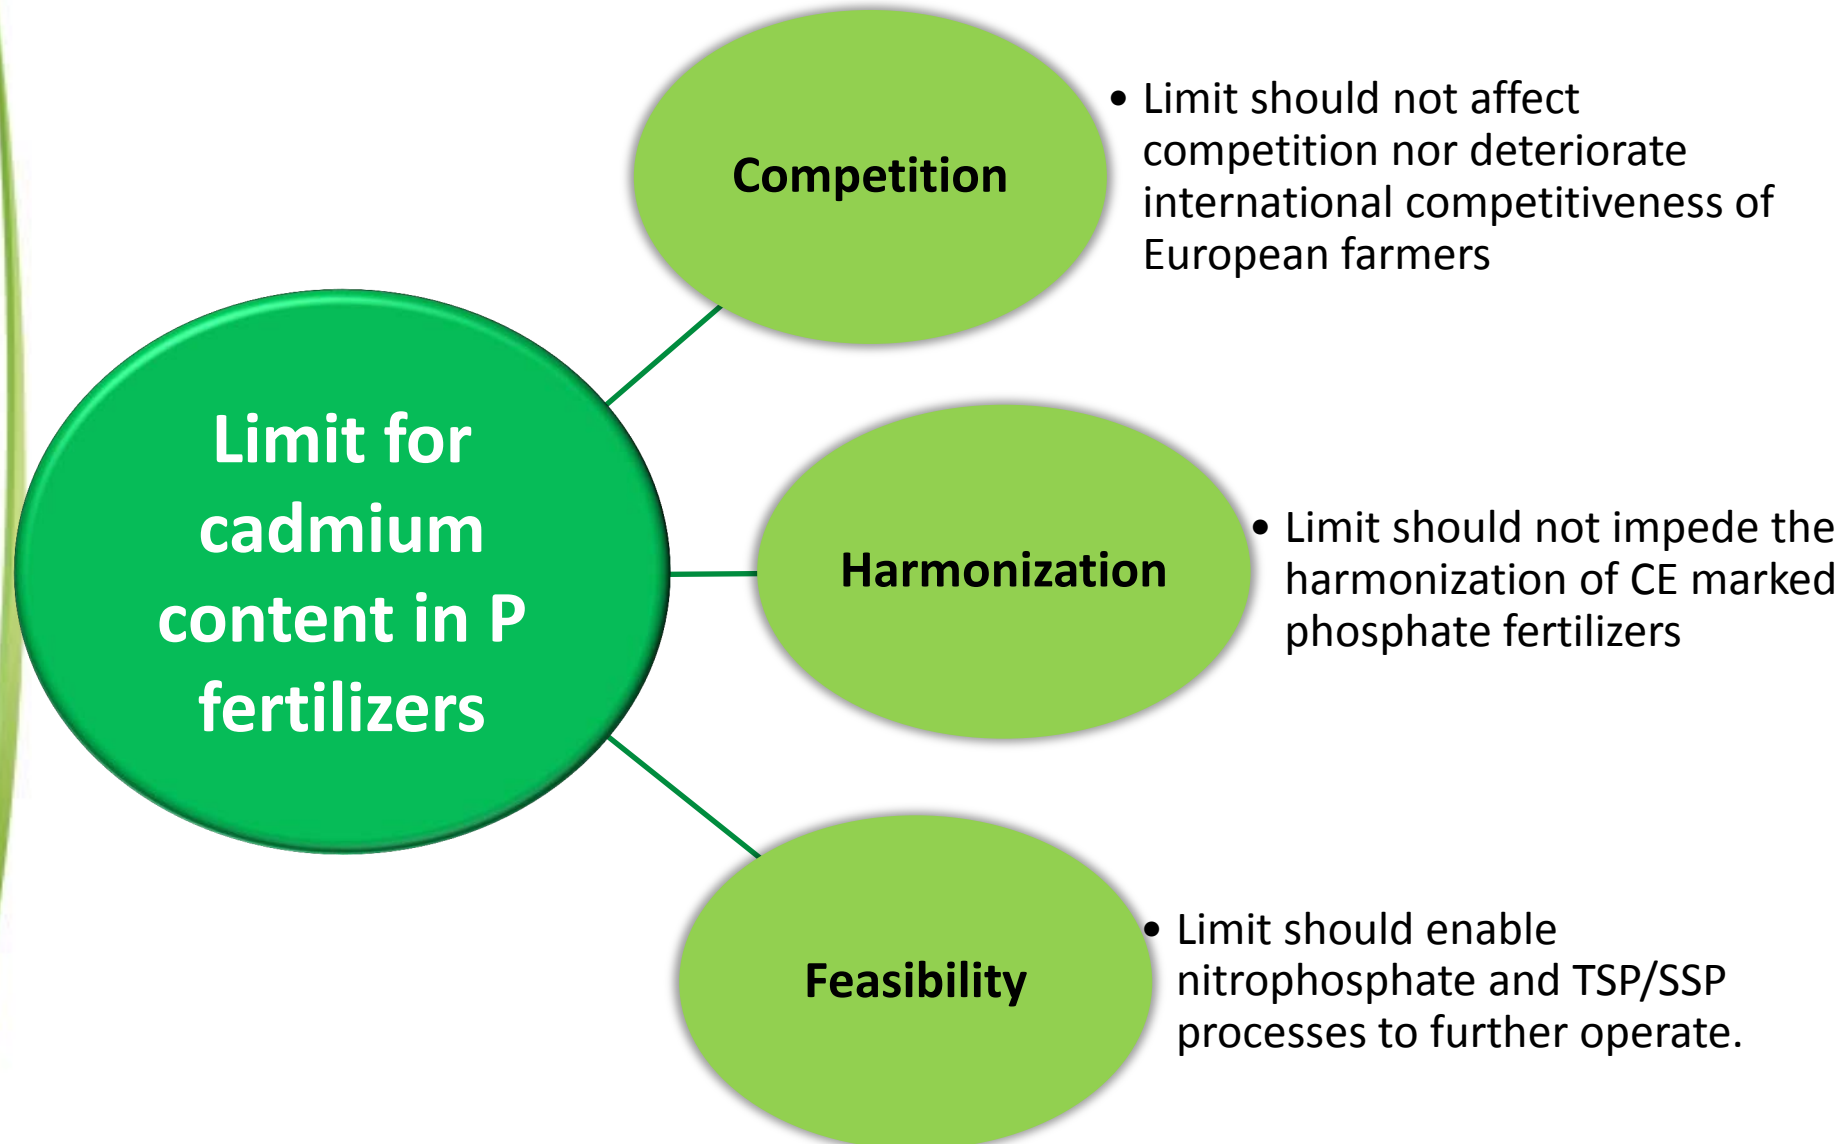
Limit for cadmium content in P fertilizers

Competition

• Limit should not affect competition nor deteriorate international competitiveness of European farmers

Harmonization

• Limit should not impede the harmonization of CE marked phosphate fertilizers

Feasibility

• Limit should enable nitrophosphate and TSP/SSP processes to further operate.